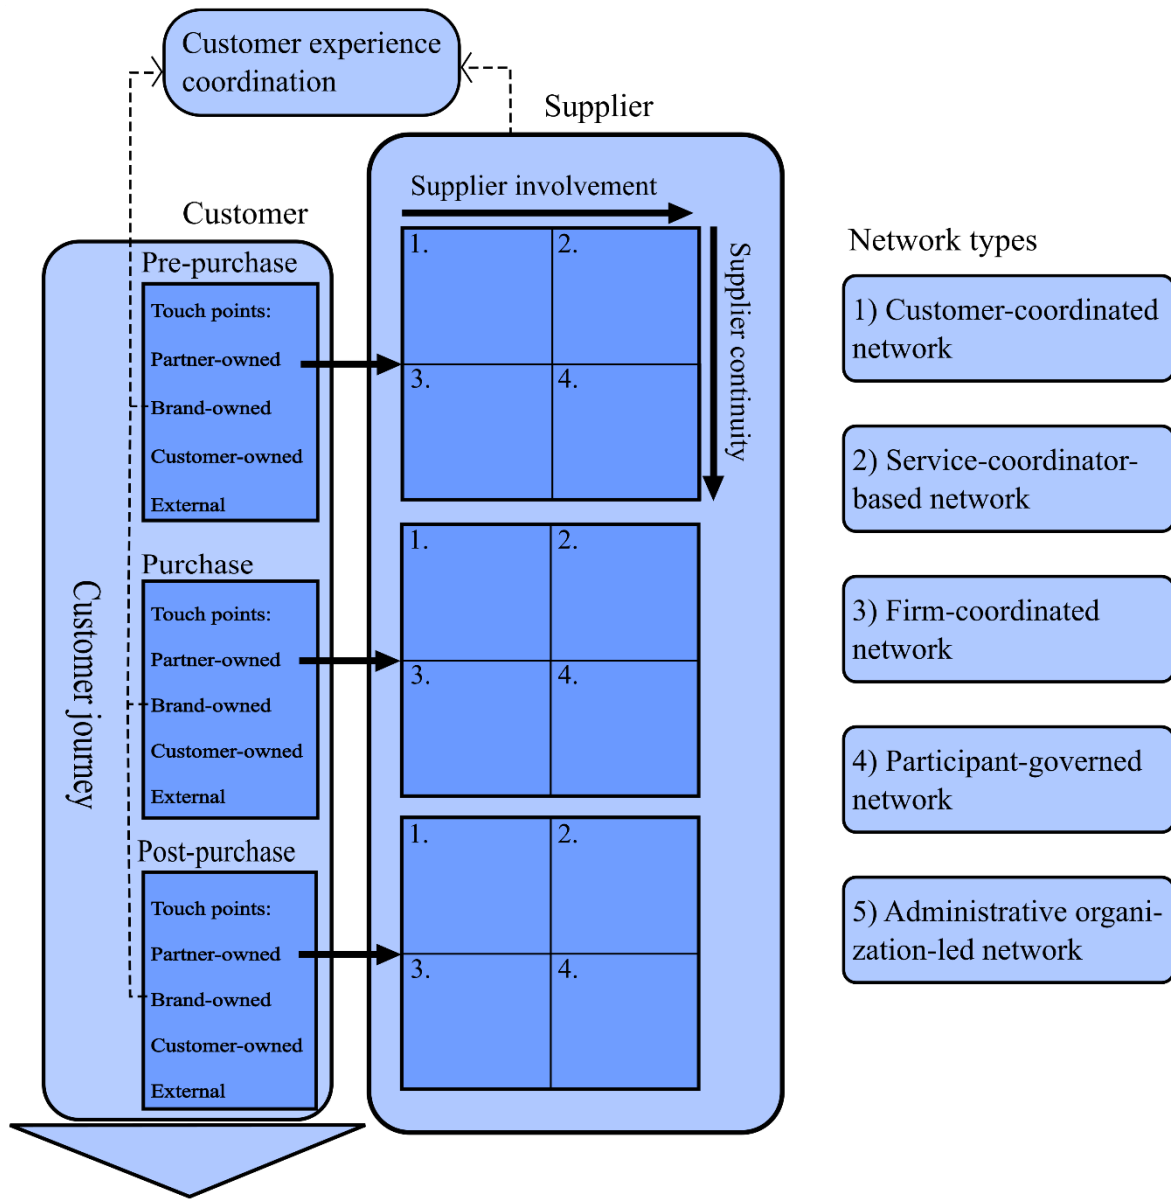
Customer experience coordination

Supplier

Customer

Customer journey

Pre-purchase

Touch points:
Partner-owned
Brand-owned
Customer-owned
External

Purchase

Touch points:
Partner-owned
Brand-owned
Customer-owned
External

Post-purchase

Touch points:
Partner-owned
Brand-owned
Customer-owned
External

Supplier involvement

Supplier continuity

| 1. | 2. |
|---|---|
| 3. | 4. |

| 1. | 2. |
|---|---|
| 3. | 4. |

| 1. | 2. |
|---|---|
| 3. | 4. |

Network types

1) Customer-coordinated network

2) Service-coordinator-based network

3) Firm-coordinated network

4) Participant-governed network

5) Administrative organization-led network